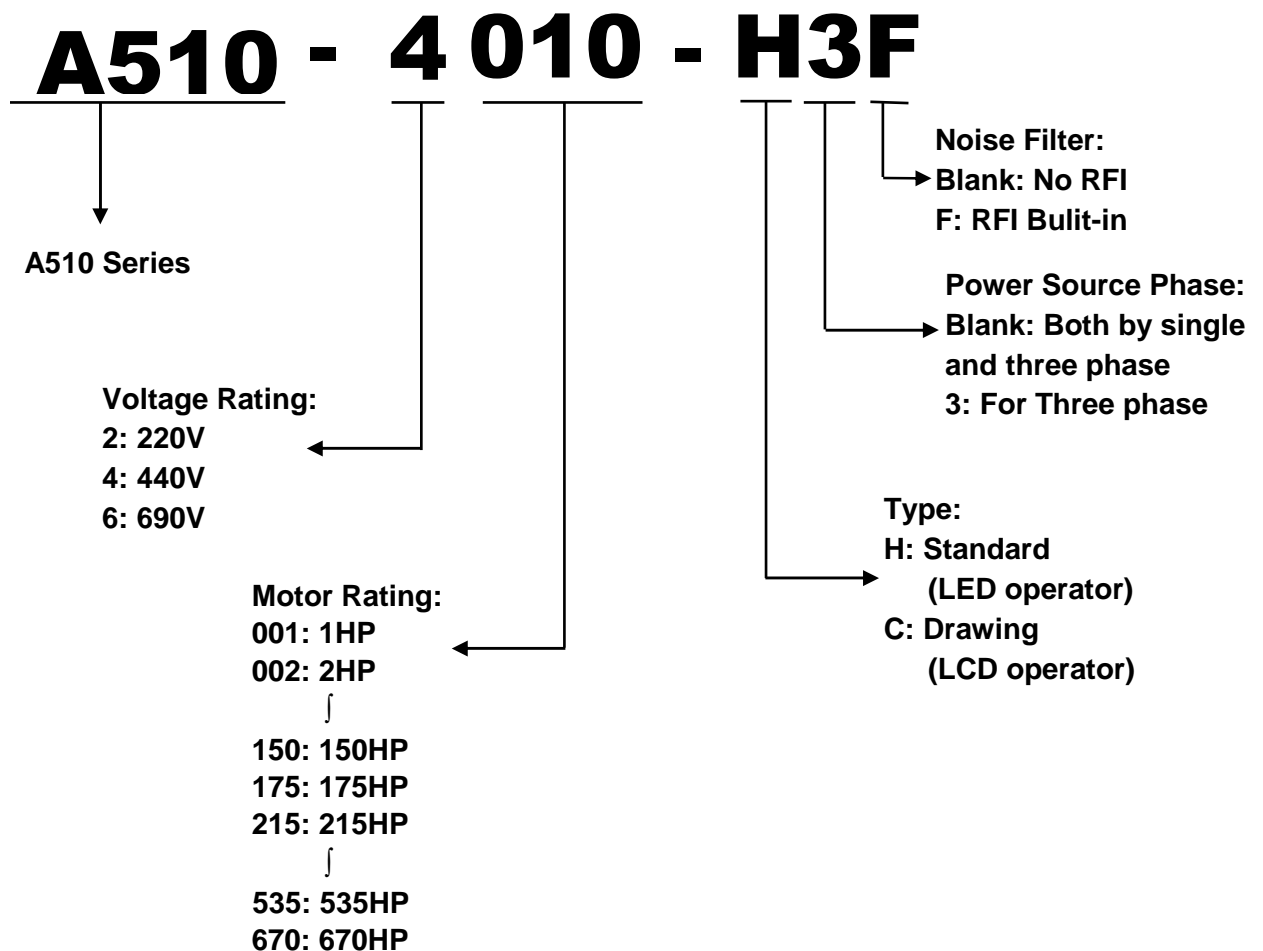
A510 - 4 010 - H3F

Noise Filter:
Blank: No RFI
F: RFI Bulit-in

A510 Series

Power Source Phase:
Blank: Both by single and three phase
3: For Three phase

Voltage Rating:
2: 220V
4: 440V
6: 690V

Type:
H: Standard (LED operator)
C: Drawing (LCD operator)

Motor Rating:
001: 1HP
002: 2HP
$\int$
150: 150HP
175: 175HP
215: 215HP
$\int$
535: 535HP
670: 670HP